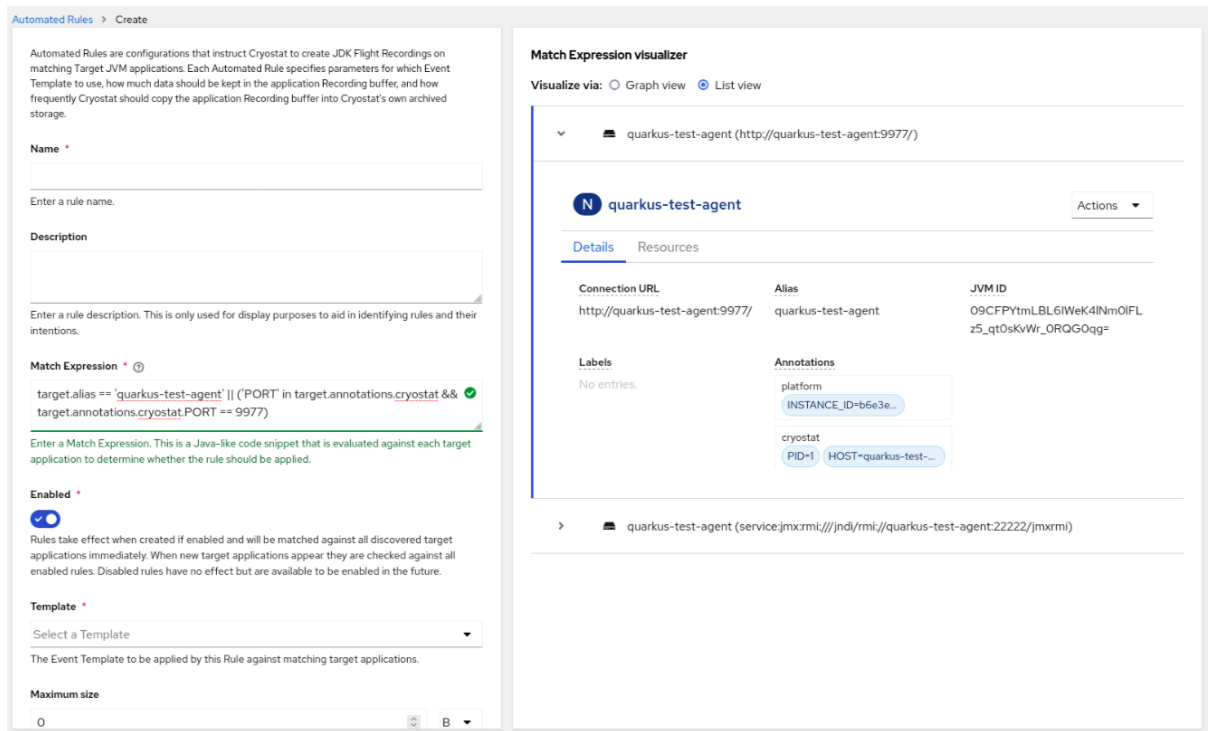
Automated Rules > Create

Automated Rules are configurations that instruct Cryostat to create JDK Flight Recordings on matching Target JVM applications. Each Automated Rule specifies parameters for which Event Template to use, how much data should be kept in the application Recording buffer, and how frequently Cryostat should copy the application Recording buffer into Cryostat's own archived storage.

Name *

Enter a rule name.

Description

Enter a rule description. This is only used for display purposes to aid in identifying rules and their intentions.

Match Expression *

target.alias == 'quarkus-test-agent' || ('PORT' in target.annotations.cryostat && target.annotations.cryostat.PORT == 9977)

Enter a Match Expression. This is a Java-like code snippet that is evaluated against each target application to determine whether the rule should be applied.

Enabled *

Rules take effect when created if enabled and will be matched against all discovered target applications immediately. When new target applications appear they are checked against all enabled rules. Disabled rules have no effect but are available to be enabled in the future.

Template *

Select a Template

The Event Template to be applied by this Rule against matching target applications.

Maximum size

0

B

Match Expression visualizer

Visualize via: Graph view List view

quarkus-test-agent (http://quarkus-test-agent:9977/)

N quarkus-test-agent

Actions

Details Resources

Connection URL
http://quarkus-test-agent:9977/

Alias
quarkus-test-agent

JVM ID
09CFPYtmLBL6lWeK4lNm0lFLz5_qt0sKvWr_0RQG0qg=

Labels
No entries.

Annotations
platform
INSTANCE_ID=b6e3e...
cryostat
PID=1 HOST=quarkus-test-...

quarkus-test-agent (service:jmx:rmi:///jndi/rmi://quarkus-test-agent:22222/jmxrmi)